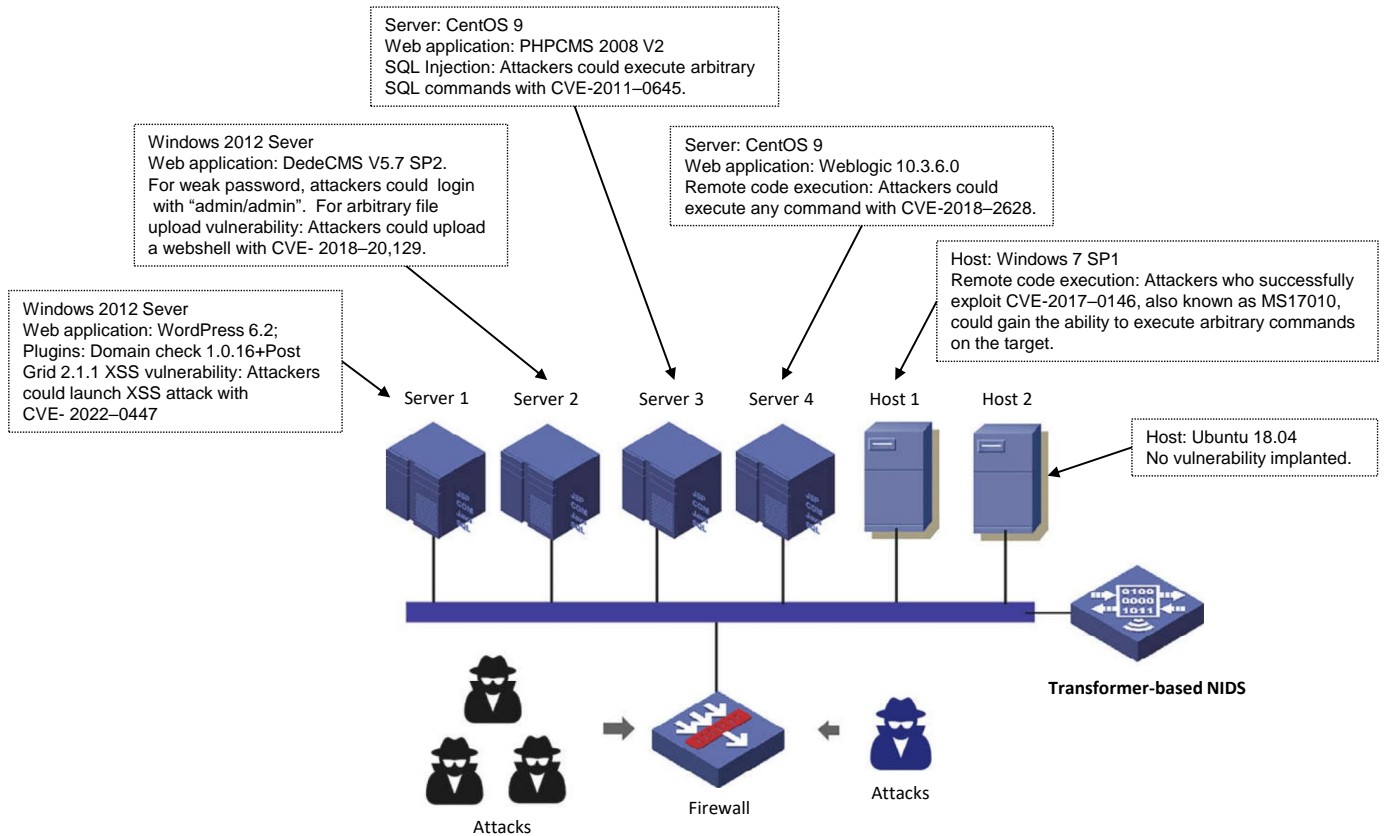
Server: CentOS 9
Web application: PHPCMS 2008 V2
SQL Injection: Attackers could execute arbitrary SQL commands with CVE-2011–0645.

Windows 2012 Sever
Web application: DedeCMS V5.7 SP2.
For weak password, attackers could login with “admin/admin”. For arbitrary file upload vulnerability: Attackers could upload a webshell with CVE- 2018–20,129.

Server: CentOS 9
Web application: Weblogic 10.3.6.0
Remote code execution: Attackers could execute any command with CVE-2018–2628.

Host: Windows 7 SP1
Remote code execution: Attackers who successfully exploit CVE-2017–0146, also known as MS17010, could gain the ability to execute arbitrary commands on the target.

Windows 2012 Sever
Web application: WordPress 6.2;
Plugins: Domain check 1.0.16+Post Grid 2.1.1 XSS vulnerability: Attackers could launch XSS attack with CVE- 2022–0447

Server 1 Server 2 Server 3 Server 4 Host 1 Host 2

Host: Ubuntu 18.04
No vulnerability implanted.

0100
0000
1011

Transformer-based NIDS

Attacks

Firewall

Attacks